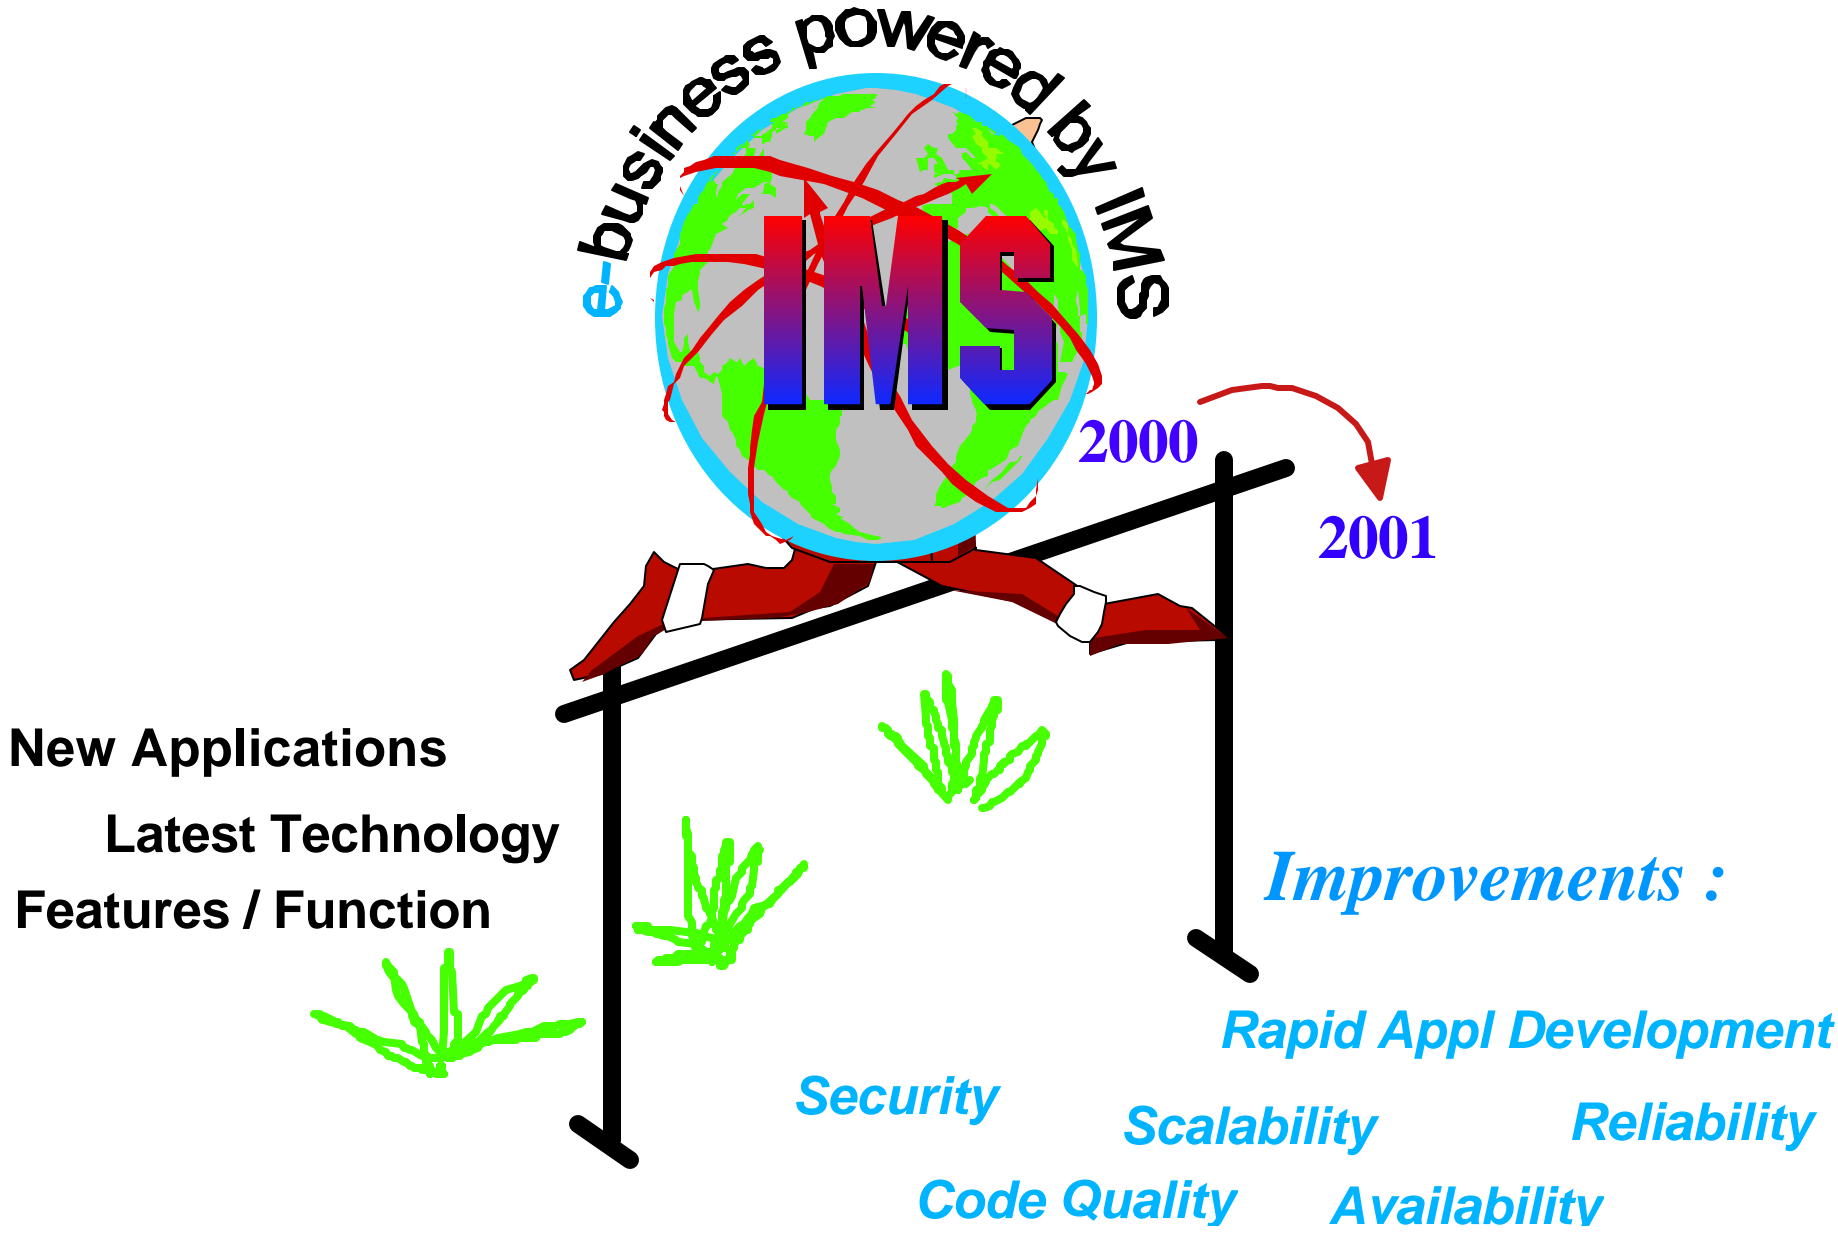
e-business powered by IMS

IMS

2000

2001

New Applications

Latest Technology

Features / Function

Improvements :

Rapid Appl Development

Security

Scalability

Reliability

Code Quality

Availability